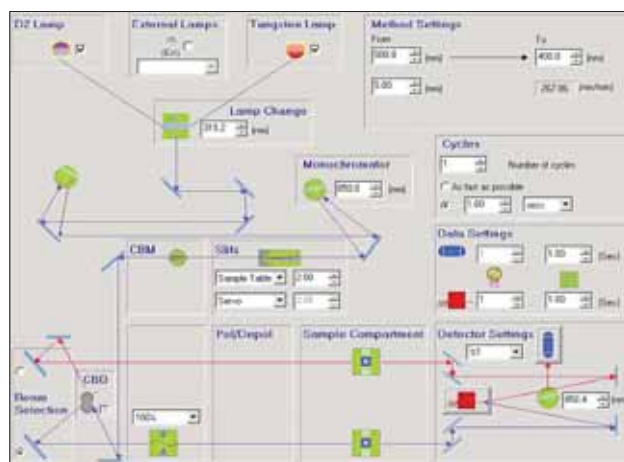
D2 Lamp

External Lamps

Tungsten Lamp

Method Settings

From

800.0 [nm]

To

400.0 [nm]

1.00 [nm]

267.86 [nm/min]

Lamp Change

319.2 [nm]

Monochromator

850.0 [nm]

Cycles

1 Number of cycles

As fast as possible

at 1.00 min

CBM

Slits

Sample Table

2.00

Servo

2.00

Data Settings

1

5.00 [Sec]

1

5.00 [Sec]

Pol/Depol

Sample Compartment

Detector Settings

s3

850.4 [nm]

Beam Selection

CBD

100%